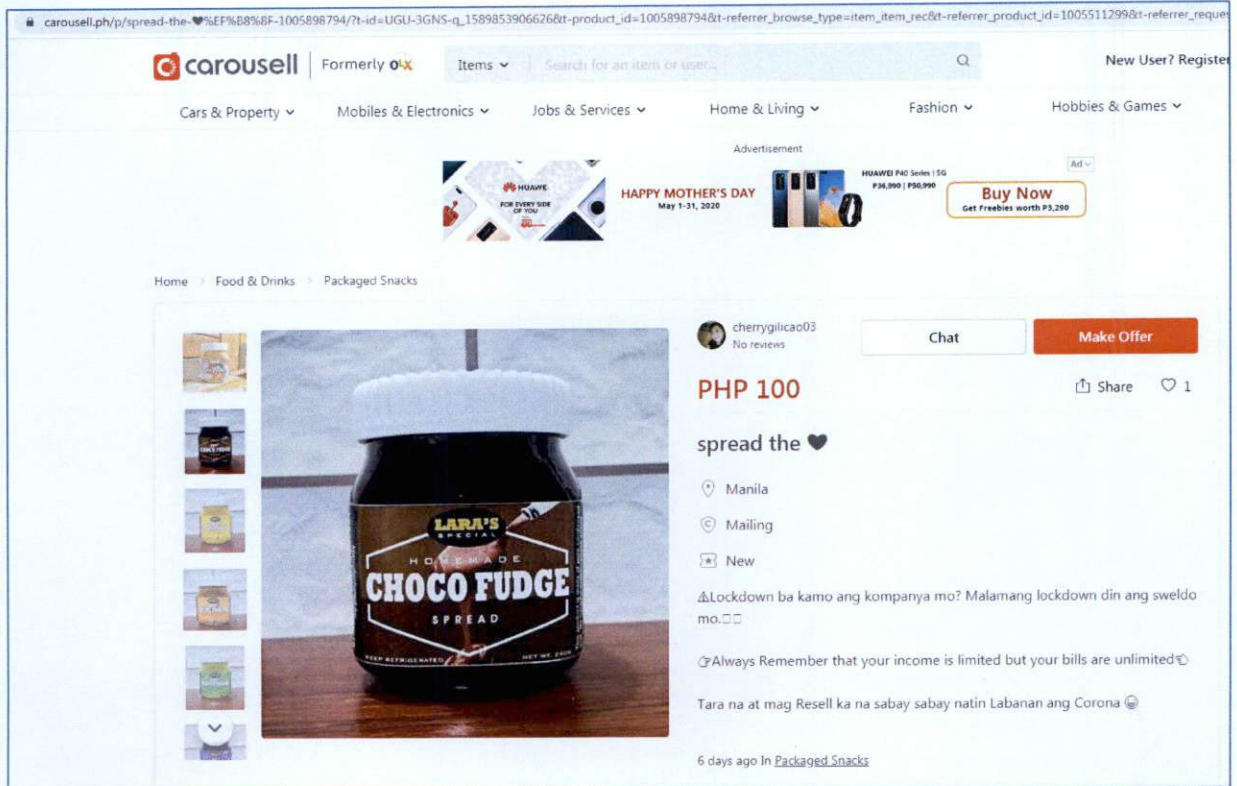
carousell.ph/p/spread-the-❤%EF%B8%8F-1005898794/?t-id=UGU-3GNS-q_1589853906626&t-product_id=1005898794&t-referrer_browse_type=item_item_rec&t-referrer_product_id=1005511299&t-referrer_reque

carousell | Formerly olx

Items ⌄ Search for an item or user...

New User? Registe

Cars & Property ⌄ Mobiles & Electronics ⌄ Jobs & Services ⌄ Home & Living ⌄ Fashion ⌄ Hobbies & Games ⌄

Advertisement

HUAWEI FOR EVERY SIDE OF YOU

HAPPY MOTHER'S DAY May 1-31, 2020

HUAWEI P40 Series | 5G P36,990 | P50,990

Buy Now Get Freebies worth P3,290

Ad

Home > Food & Drinks > Packaged Snacks

LARA'S SPECIAL HOMEMADE CHOCO FUDGE SPREAD KEEP REFRIGERATED NET WT. 250G

cherrygilicao03 No reviews

Chat

Make Offer

PHP 100

Share ♡ 1

spread the ❤

Manila

Mailing

New

⚠Lockdown ba kamo ang kompanya mo? Malamang lockdown din ang sweldo mo.□□

☞Always Remember that your income is limited but your bills are unlimited☜

Tara na at mag Resell ka na sabay sabay natin Labanan ang Corona ☺

6 days ago In Packaged Snacks